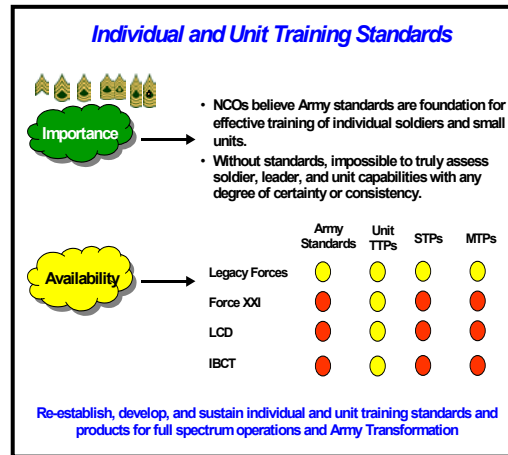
Individual and Unit Training Standards

Importance

- NCOs believe Army standards are foundation for effective training of individual soldiers and small units.
- Without standards, impossible to truly assess soldier, leader, and unit capabilities with any degree of certainty or consistency.

Availability

| | Army Standards | Unit TTPs | STPs | MTPs |
|---|---|---|---|---|
| Legacy Forces | | | | |
| Force XXI | | | | |
| LCD | | | | |
| IBCT | | | | |

Re-establish, develop, and sustain individual and unit training standards and products for full spectrum operations and Army Transformation